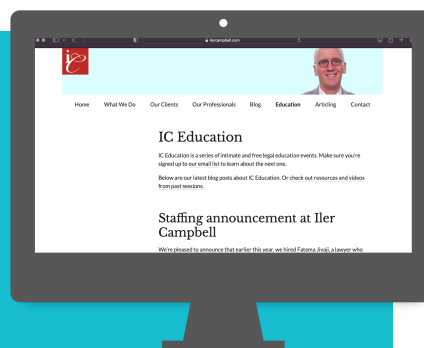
ilercampbell.com

ic

Home What We Do Our Clients Our Professionals Blog Education Articling Contact

IC Education

IC Education is a series of intimate and free legal education events. Make sure you're signed up to our email list to learn about the next one.

Below are our latest blog posts about IC Education. Or check out resources and videos from past sessions.

Staffing announcement at Iler Campbell

We're pleased to announce that earlier this year, we hired Fatema Jivaji, a lawyer who